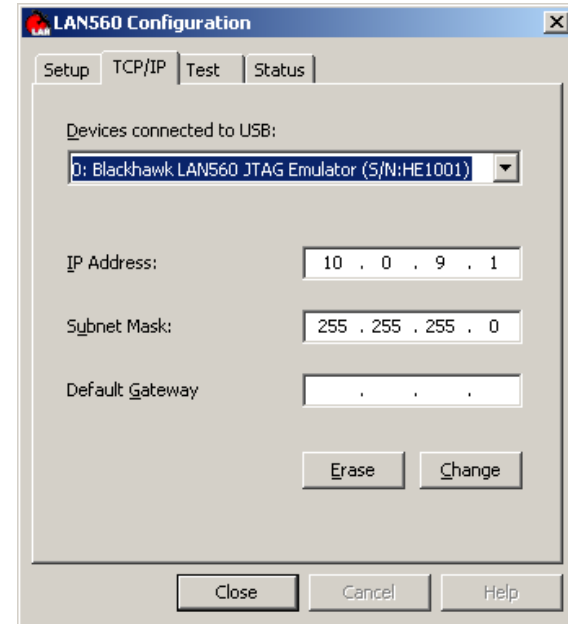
LAN560 Configuration

Setup
TCP/IP
Test
Status

Devices connected to USB:

0: Blackhawk LAN560 JTAG Emulator (S/N:HE1001)

IP Address: 10 . 0 . 9 . 1

Subnet Mask: 255 . 255 . 255 . 0

Default Gateway . . .

Erase
Change

Close
Cancel
Help